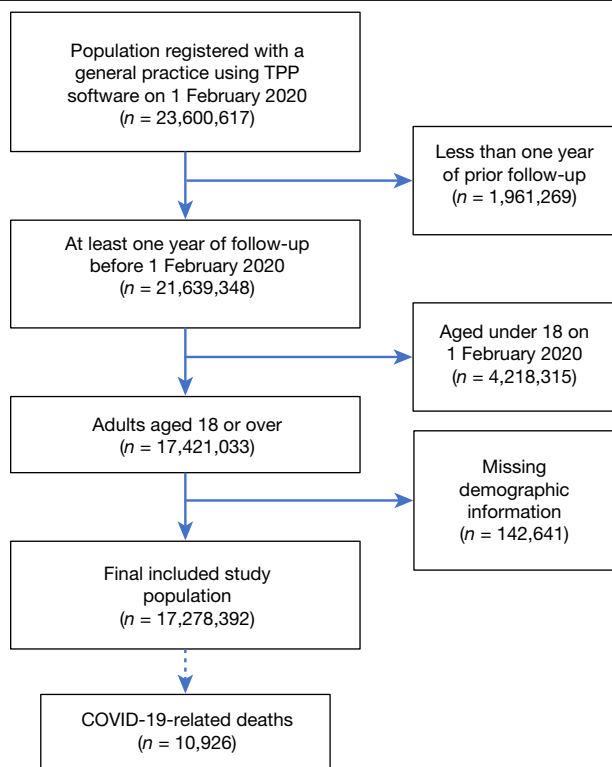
Population registered with a general practice using TPP software on 1 February 2020 ($n$ = 23,600,617)

Less than one year of prior follow-up ($n$ = 1,961,269)

At least one year of follow-up before 1 February 2020 ($n$ = 21,639,348)

Aged under 18 on 1 February 2020 ($n$ = 4,218,315)

Adults aged 18 or over ($n$ = 17,421,033)

Missing demographic information ($n$ = 142,641)

Final included study population ($n$ = 17,278,392)

COVID-19-related deaths ($n$ = 10,926)